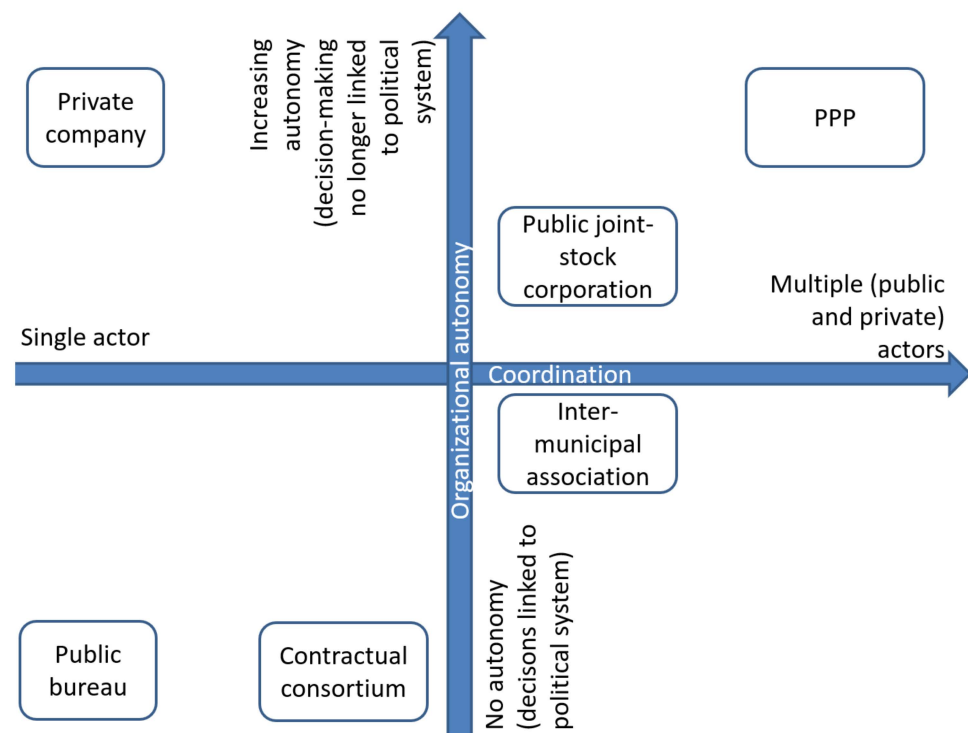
Private company

Increasing autonomy (decision-making no longer linked to political system)

PPP

Public joint-stock corporation

Organizational autonomy

Multiple (public and private) actors

Single actor

Coordination

Inter-municipal association

No autonomy (decisons linked to political system)

Public bureau

Contractual consortium